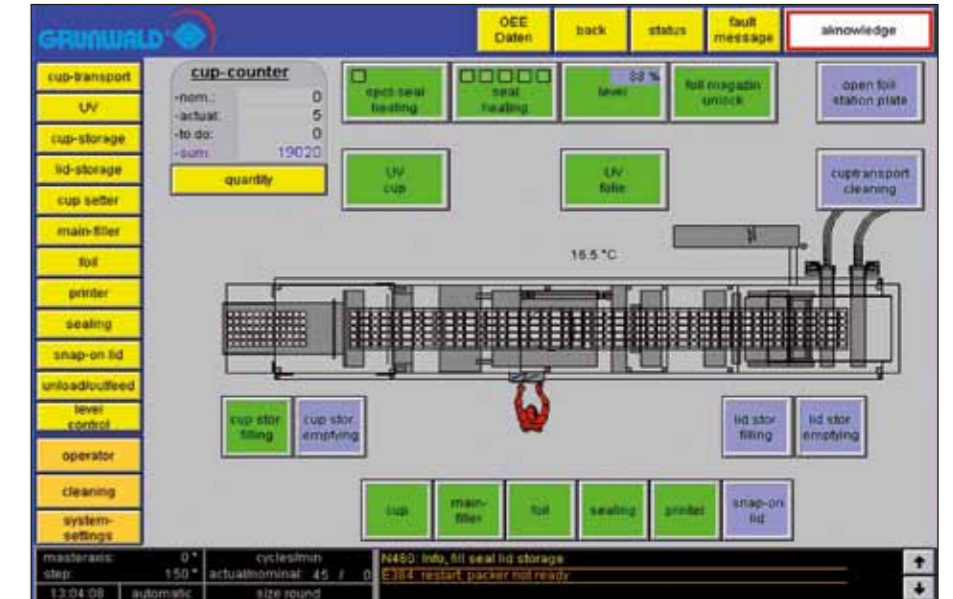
GRUNWALD

OEE Daten | back | status | fault message | aknowledge

cup-transport
UV
cup-storage
lid-storage
cup setter
main-filler
foil
printer
sealing
snap-on lid
unload/outfeed
lever control
operator
cleaning
system-settings

cup-counter
-nom.: 0
-actual: 5
-to do: 0
-sum: 19020
quantity

opct-seal heating
seal heating
88 %
lever
foil magazin unlock
open foil station plate

UV cup
UV folie
cuptransport cleaning

16.5 °C

cup stor filling
cup stor emptying
lid stor filling
lid stor emptying

cup
main-filler
foil
sealing
printer
snap-on lid

masteraxis: 0 °
step: 150 °
13:04:08 | automatic
cycles/min
actual/nominal: 45 / 0
size round

N460 Info, fill seal lid storage
E384 restart, packer not ready